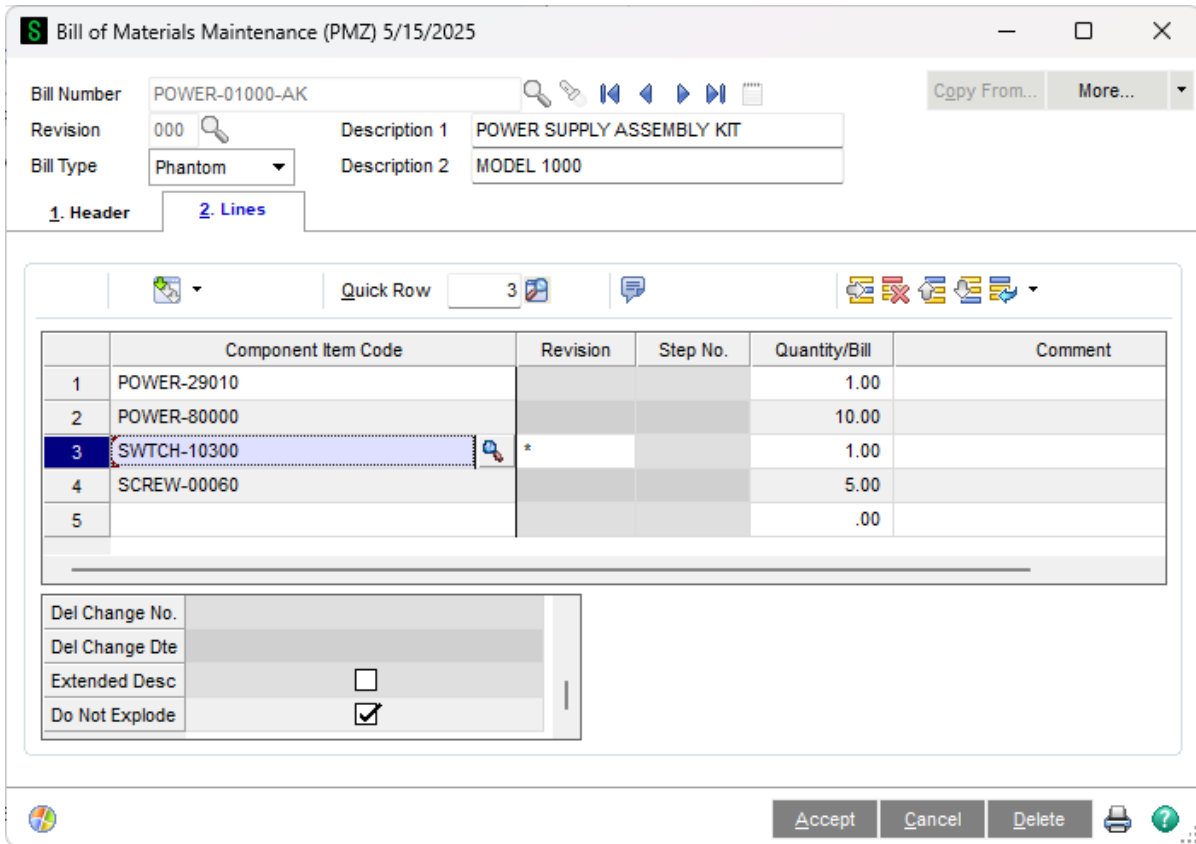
S Bill of Materials Maintenance (PMZ) 5/15/2025

Bill Number POWER-01000-AK

Copy From... More...

Revision 000 Description 1 POWER SUPPLY ASSEMBLY KIT

Bill Type Phantom Description 2 MODEL 1000

1. Header 2. Lines

Quick Row 3

| | Component Item Code | Revision | Step No. | Quantity/Bill | Comment |
|---|---|---|---|---|---|
| 1 | POWER-29010 | | | 1.00 | |
| 2 | POWER-80000 | | | 10.00 | |
| 3 | SWTCH-10300 | * | | 1.00 | |
| 4 | SCREW-00060 | | | 5.00 | |
| 5 | | | | .00 | |

| | |
|---|---|
| Del Change No. | |
| Del Change Dte | |
| Extended Desc | ☐ |
| Do Not Explode | ☑ |

Accept Cancel Delete